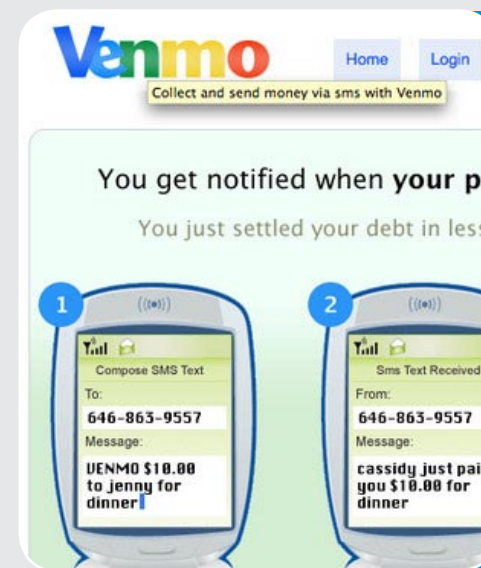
Venmo

Home Login

Collect and send money via sms with Venmo

You get notified when **your p**

You just settled your debt in less

1

Compose SMS Text

To:

646-863-9557

Message:

VENMO $10.00 to jenny for dinner

2

Sms Text Received

From:

646-863-9557

Message:

cassidy just pai you $10.00 for dinner